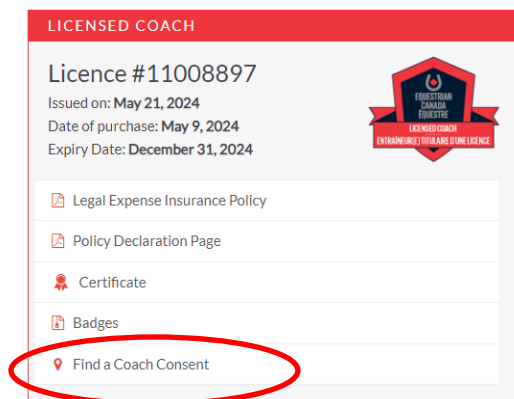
LICENSED COACH

Licence #11008897
Issued on: **May 21, 2024**
Date of purchase: **May 9, 2024**
Expiry Date: **December 31, 2024**

EQUESTRIAN CANADA ÉQUESTRE
LICENSED COACH
ENTRAÎNEUR(E) TITULAIRE D'UNE LICENCE

Legal Expense Insurance Policy

Policy Declaration Page

Certificate

Badges

Find a Coach Consent